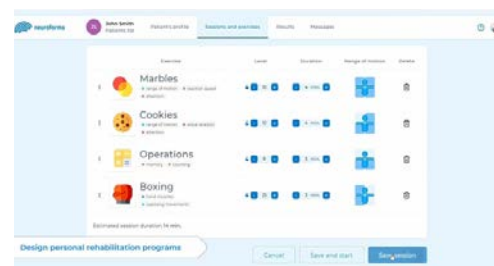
neuroforma

John Smith
Patients list

Patient's profile

Sessions and exercises

Results

Messages

Exercise

Level

Duration

Range of motion

Delete

Marbles

Cookies

Operations

Boxing

Estimated session duration: 14 min.

Design personal rehabilitation programs

Cancel

Save and start

Save session